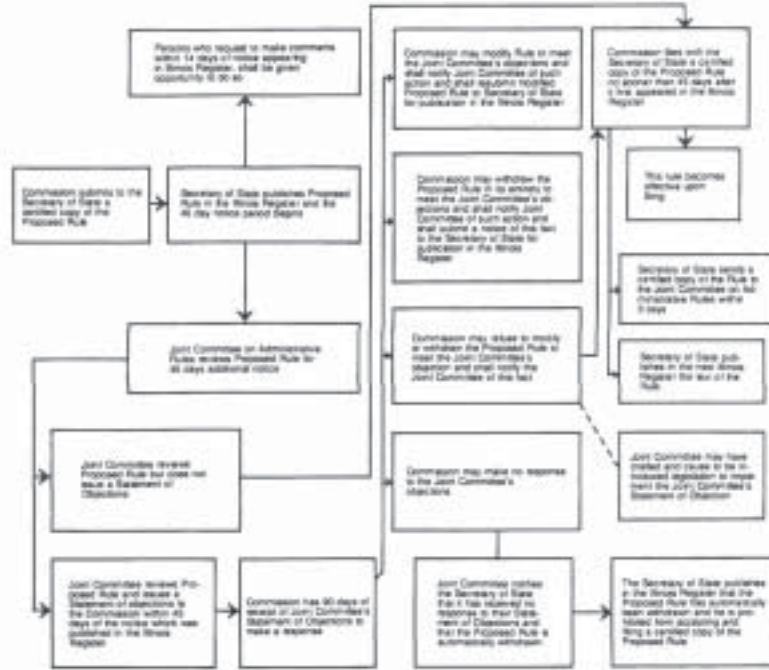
Persons who request to make comments within 14 days of notice appearing in Illinois Register, shall be given opportunity to do so.

Commission submits to the Secretary of State a certified copy of the Proposed Rule

Secretary of State publishes Proposed Rule in the Illinois Register and the 45 day notice period begins

Joint Committee on Administrative Rules reviews Proposed Rule for 45 days additional notice

Joint Committee reviews Rule but does not issue a Statement of Objections

Joint Committee reviews Proposed Rule and issues a Statement of Objections to the Commission within 45 days of the notice which was published in the Illinois Register

Commission has 90 days of receipt of Joint Committee's Statement of Objections to make a response

Commission may modify Rule to meet the Joint Committee's objections and shall notify Joint Committee of such action and shall resubmit modified Proposed Rule to Secretary of State for publication in the Illinois Register

Commission may withdraw the Proposed Rule in its entirety to meet the Joint Committee's objections and shall notify Joint Committee of such action and shall submit a notice of this fact to the Secretary of State for publication in the Illinois Register

Commission may refuse to modify or withdraw the Proposed Rule to meet the Joint Committee's objection and shall notify the Joint Committee of the fact

Commission may make no response to the Joint Committee's objections

Joint Committee notifies the Secretary of State that it has received no response to their Statement of Objections and that the Proposed Rule is automatically withdrawn

Commission files with the Secretary of State a certified copy of the Proposed Rule not sooner than 45 days after it first appeared in the Illinois Register

This rule becomes effective upon filing

Secretary of State sends a certified copy of the Rule to the Joint Committee on Administrative Rules within 3 days

Secretary of State publishes in the next Illinois Register the text of the Rule

Joint Committee may have drafted and cause to be introduced legislation to implement the Joint Committee's Statement of Objection

The Secretary of State publishes in the Illinois Register that the Proposed Rule has automatically been withdrawn and he is prohibited from accepting and filing a certified copy of the Proposed Rule